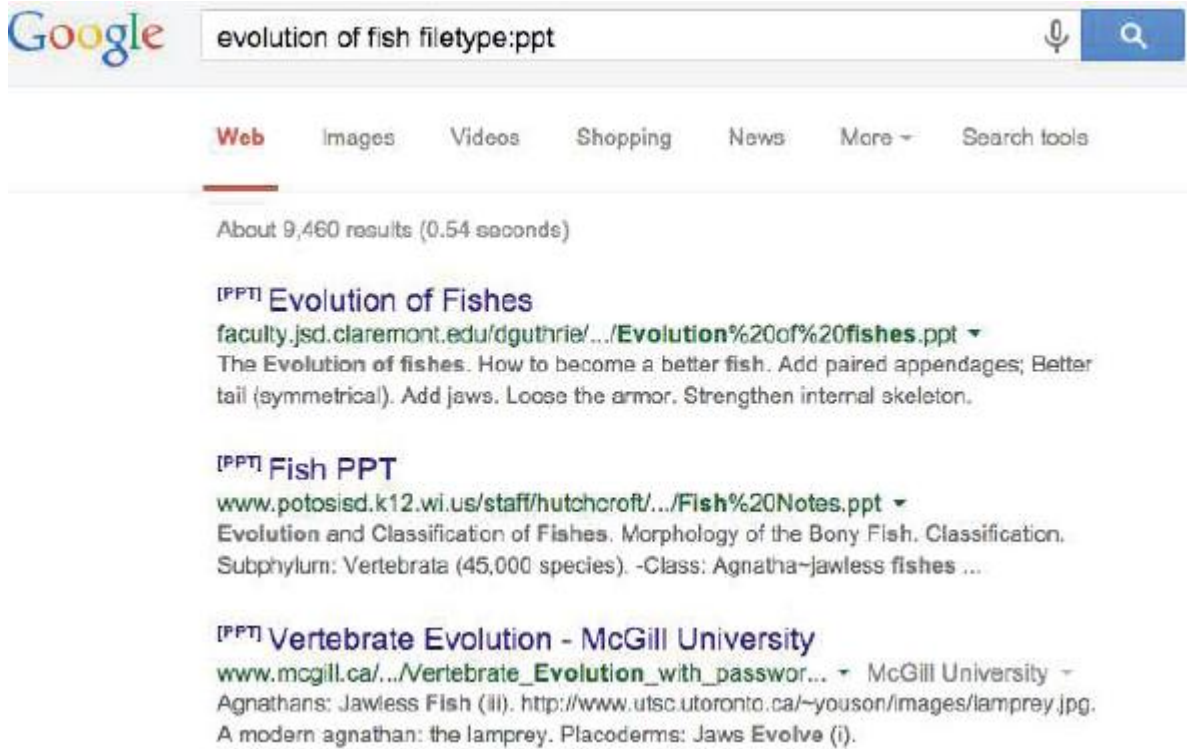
Google

evolution of fish filetype:ppt

Web Images Videos Shopping News More ▾ Search tools

About 9,460 results (0.54 seconds)

[PPT] Evolution of Fishes
faculty.jsd.claremont.edu/dguthrie/.../Evolution%20of%20fishes.ppt ▾
The Evolution of fishes. How to become a better fish. Add paired appendages; Better tail (symmetrical). Add jaws. Loose the armor. Strengthen internal skeleton.

[PPT] Fish PPT
www.potosisd.k12.wi.us/staff/hutchcroft/.../Fish%20Notes.ppt ▾
Evolution and Classification of Fishes. Morphology of the Bony Fish. Classification. Subphylum: Vertebrata (45,000 species). -Class: Agnatha~jawless fishes ...

[PPT] Vertebrate Evolution - McGill University
www.mcgill.ca/.../Vertebrate_Evolution_with_passwor... ▾ McGill University ▾
Agnathans: Jawless Fish (iii). http://www.utsc.utoronto.ca/~youson/images/lamprey.jpg. A modern agnathan: the lamprey. Placoderms: Jaws Evolve (i).